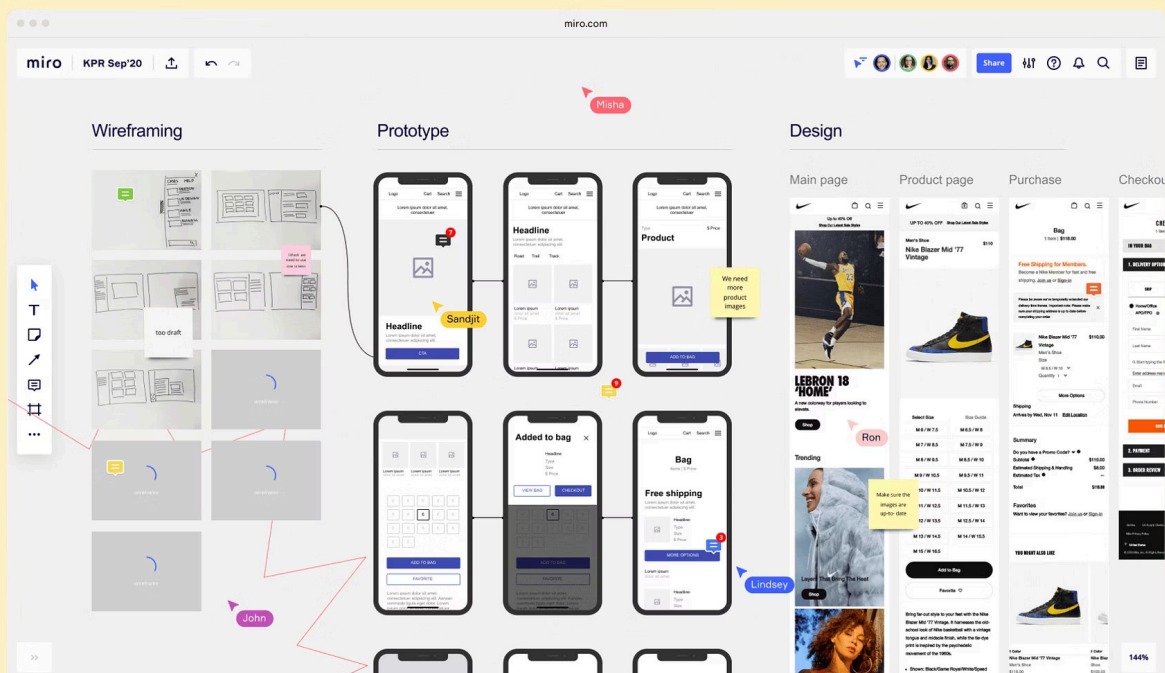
miro.com

miro KPR Sep'20

Share

Misha

Wireframing

Prototype

Design

Main page

Product page

Purchase

Checkout

too draft

Sandjit

Headline

Headline

Product

We need more product images

Added to bag

VIEW BAG

CHECKOUT

Bag

Free shipping

MORE OPTIONS

ADD TO BAG

Lindsey

John

LEBRON 18 "HOME"

Ron

Trending

Make sure the images are up-to-date

Nike Blazer Mid '77 Vintage

Add to Bag

Favorite

Bag

Summary

Favorites

YOU MIGHT ALSO LIKE

144%